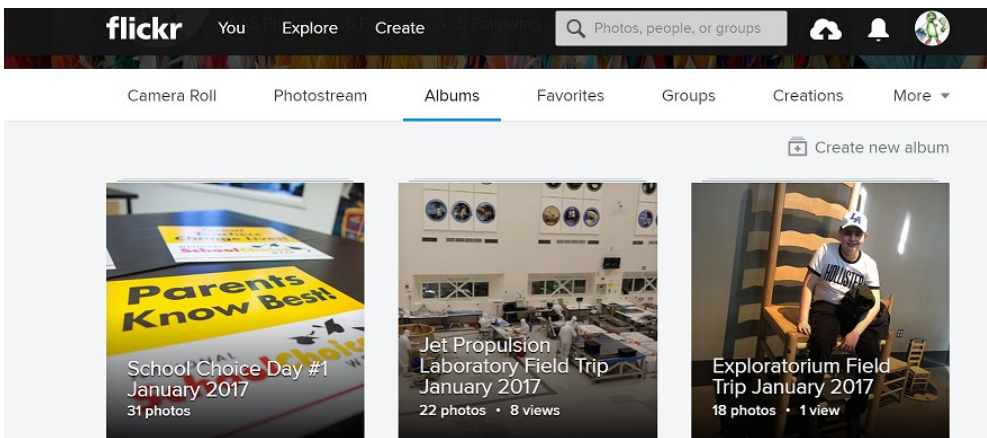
flickr You Explore Create

Photos, people, or groups

Camera Roll Photostream Albums Favorites Groups Creations More

Create new album

Parents Know Best!

School Choice Day #1 January 2017
31 photos

Jet Propulsion Laboratory Field Trip January 2017
22 photos • 8 views

HOLLISTER

Exploratorium Field Trip January 2017
18 photos • 1 view